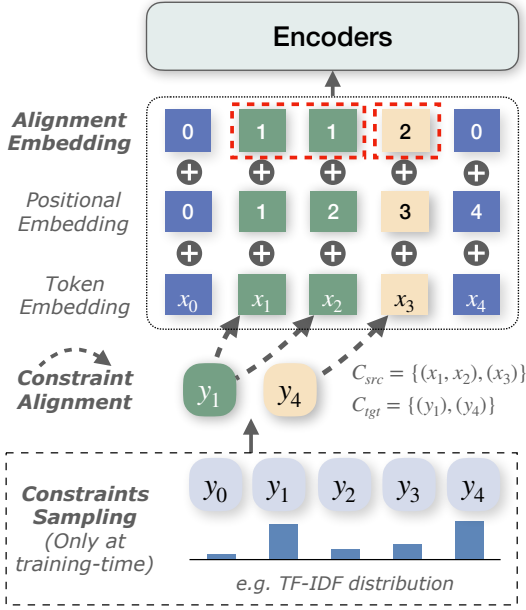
Encoders

Alignment Embedding

0 1 1 2 0

Positional Embedding

0 1 2 3 4

Token Embedding

$x_0$ $x_1$ $x_2$ $x_3$ $x_4$

Constraint Alignment

$y_1$ $y_4$

$C_{src} = \{(x_1, x_2), (x_3)\}$
$C_{tgt} = \{(y_1), (y_4)\}$

Constraints Sampling (Only at training-time)

$y_0$ $y_1$ $y_2$ $y_3$ $y_4$

e.g. TF-IDF distribution